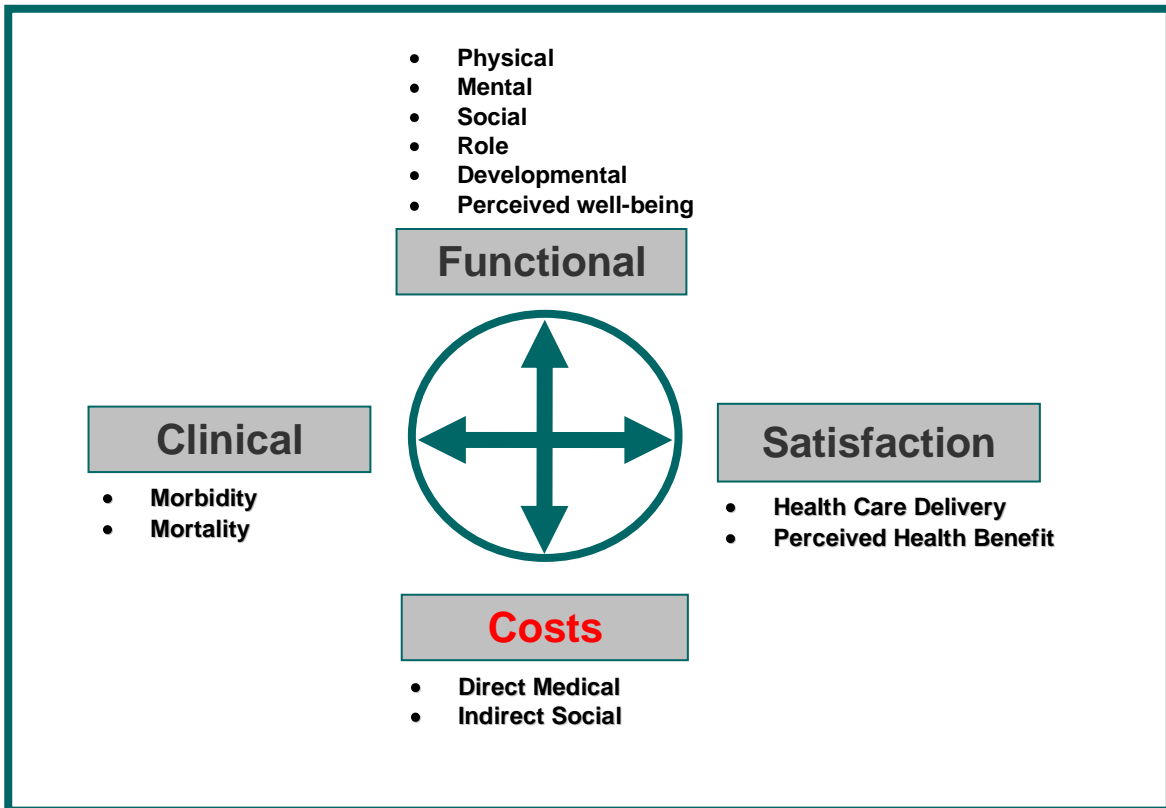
- Physical
- Mental
- Social
- Role
- Developmental
- Perceived well-being

Functional

Clinical

- Morbidity
- Mortality

Satisfaction

- Health Care Delivery
- Perceived Health Benefit

Costs

- Direct Medical
- Indirect Social